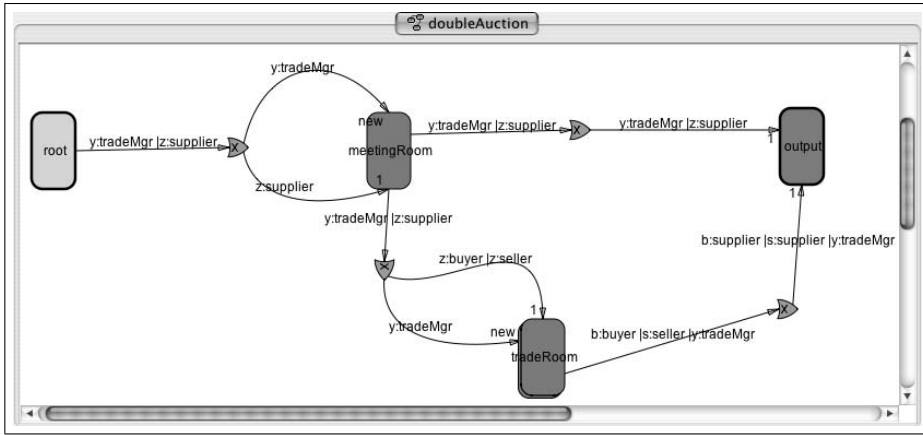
doubleAuction

root

y:tradeMgr |z:supplier

x

y:tradeMgr

z:supplier

new

meetingRoom

1

y:tradeMgr |z:supplier

x

y:tradeMgr |z:supplier

1

output

1

y:tradeMgr |z:supplier

x

z:buyer |z:seller

y:tradeMgr

1

new

tradeRoom

b:buyer |s:seller |y:tradeMgr

x

b:supplier |s:supplier |y:tradeMgr